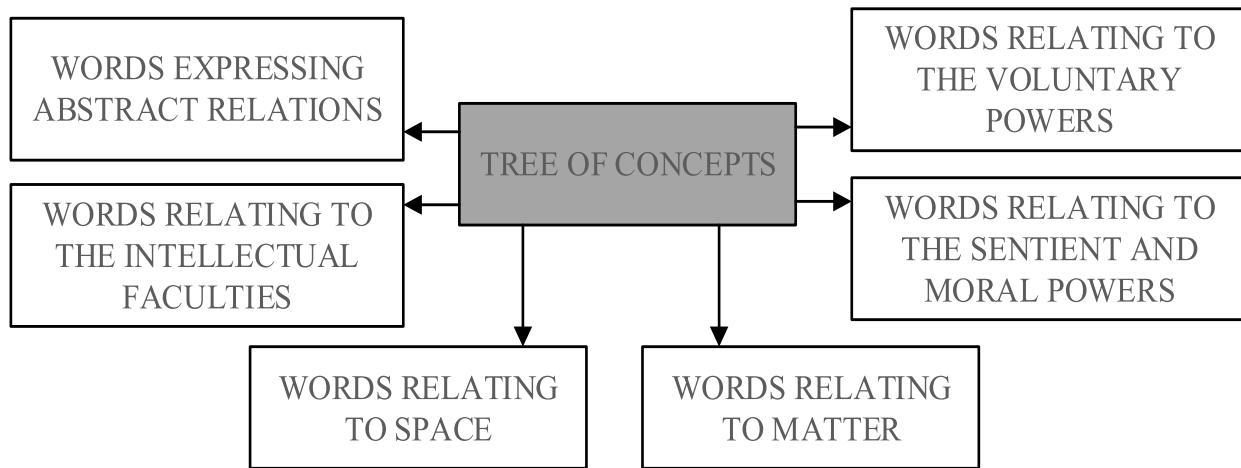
WORDS EXPRESSING ABSTRACT RELATIONS

TREE OF CONCEPTS

WORDS RELATING TO THE VOLUNTARY POWERS

WORDS RELATING TO THE INTELLECTUAL FACULTIES

WORDS RELATING TO THE SENTIENT AND MORAL POWERS

WORDS RELATING TO SPACE

WORDS RELATING TO MATTER